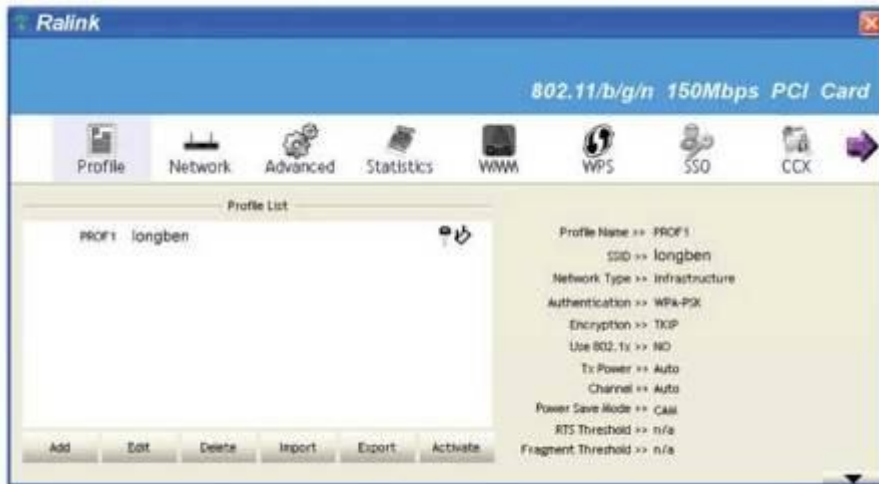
Ralink

802.11/b/g/n 150Mbps PCI Card

Profile Network Advanced Statistics WMM WPS SSO CCX

Profile List

PROF1 longben

Add Edit Delete Import Export Activate

Profile Name >> PROF1
SSID >> longben
Network Type >> Infrastructure
Authentication >> WPA-PSK
Encryption >> TKIP
Use 802.1x >> NO
Tx Power >> Auto
Channel >> Auto
Power Save Mode >> CAM
RTS Threshold >> n/a
Fragment Threshold >> n/a